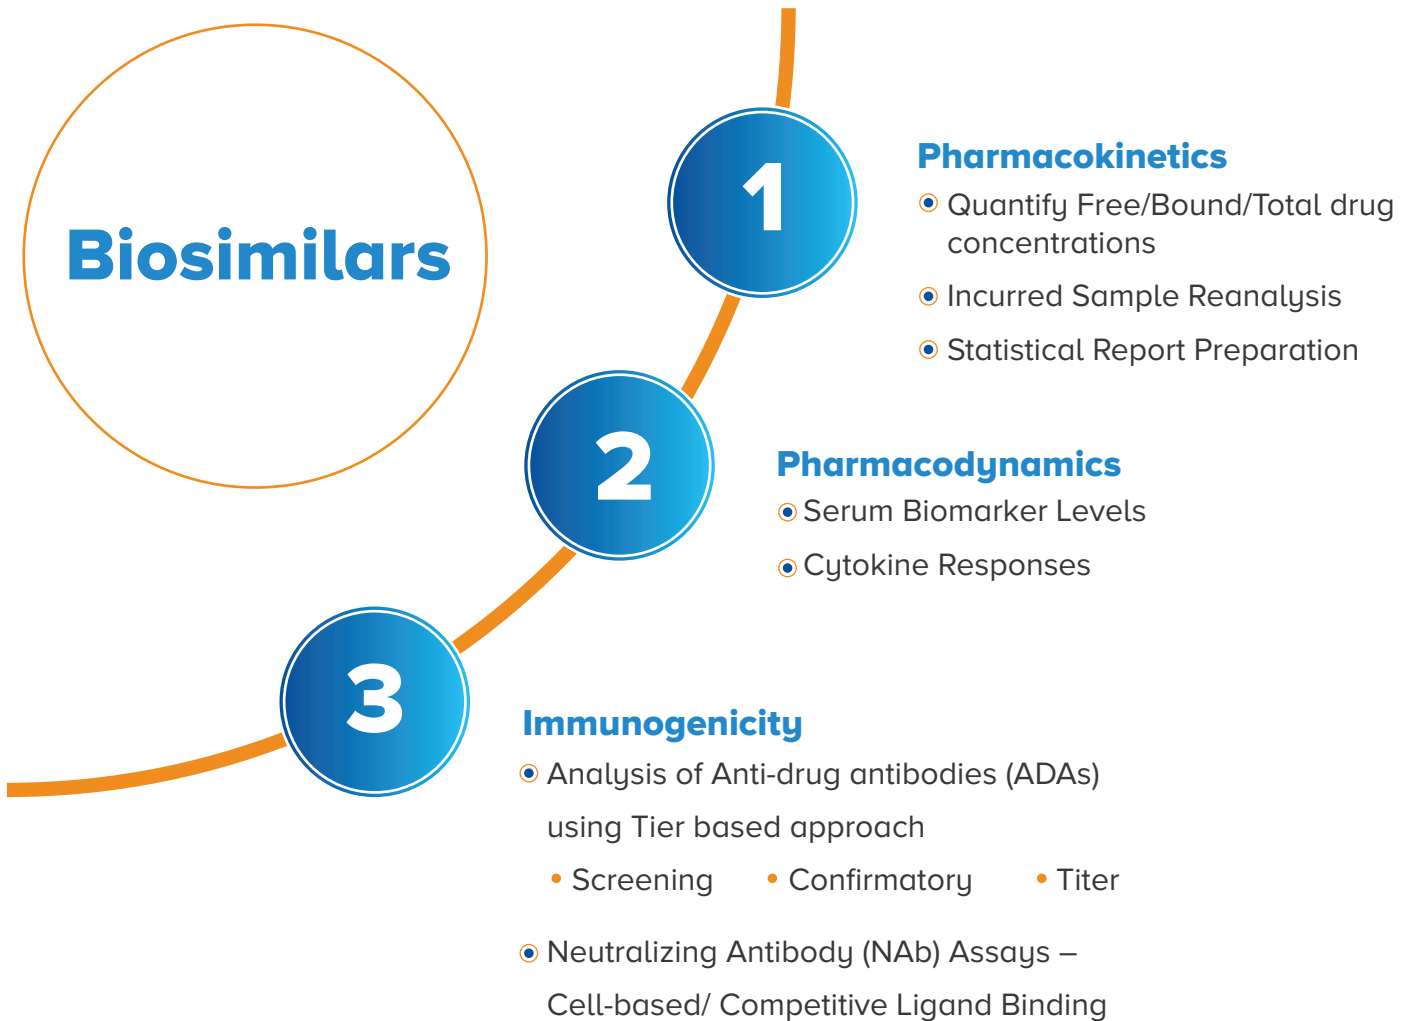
Biosimilars

1

Pharmacokinetics

Quantify Free/Bound/Total drug concentrations

Incurred Sample Reanalysis

Statistical Report Preparation

2

Pharmacodynamics

Serum Biomarker Levels

Cytokine Responses

3

Immunogenicity

Analysis of Anti-drug antibodies (ADAs) using Tier based approach

• Screening • Confirmatory • Titer

Neutralizing Antibody (NAb) Assays – Cell-based/ Competitive Ligand Binding